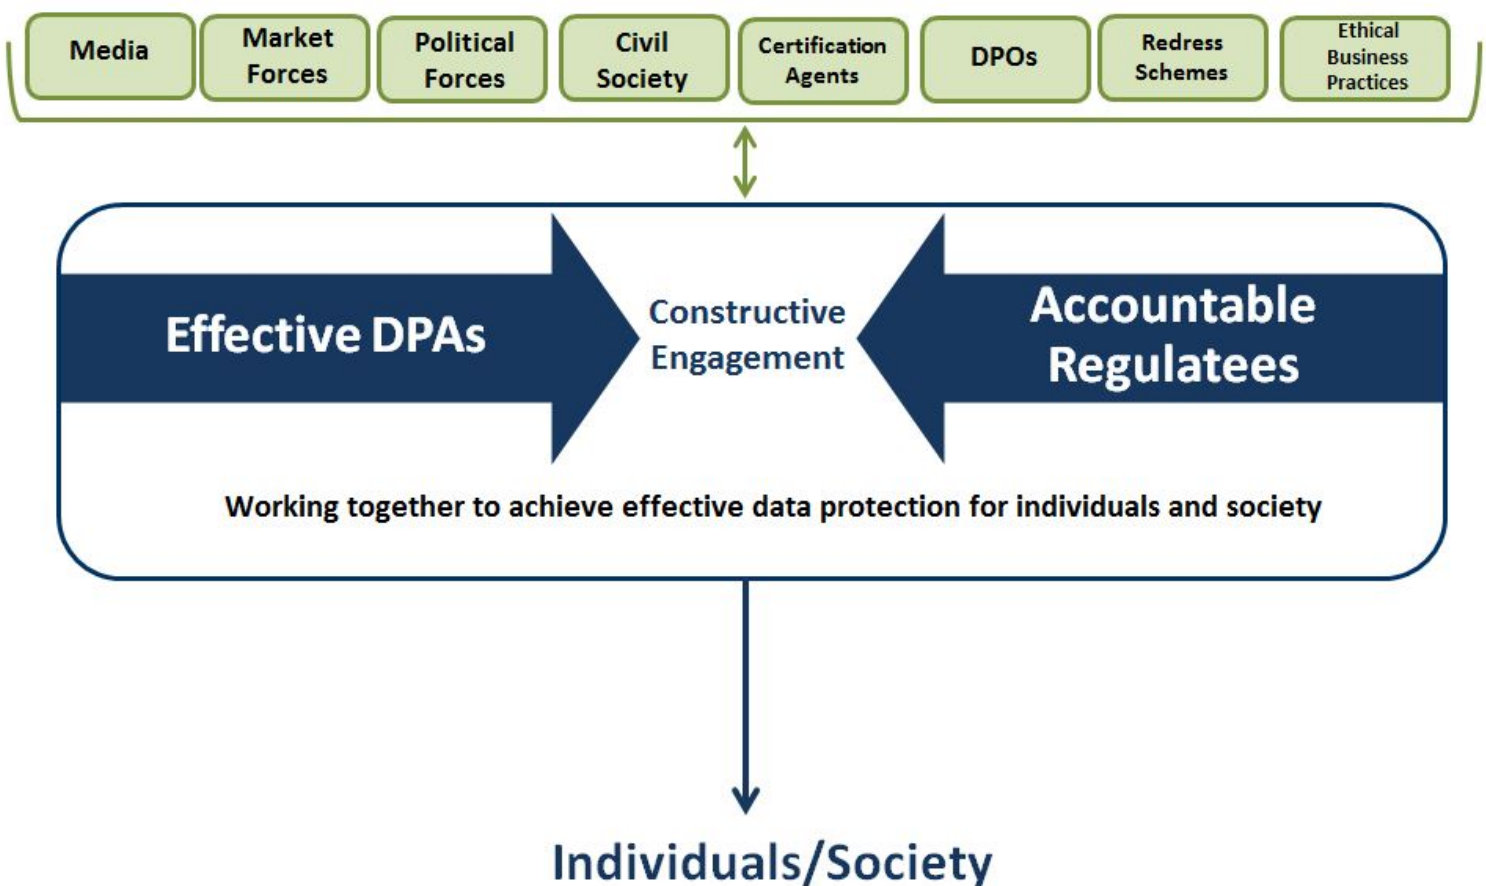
Media

Market Forces

Political Forces

Civil Society

Certification Agents

DPOs

Redress Schemes

Ethical Business Practices

Effective DPAs

Constructive Engagement

Accountable Regulatees

Working together to achieve effective data protection for individuals and society

Individuals/Society